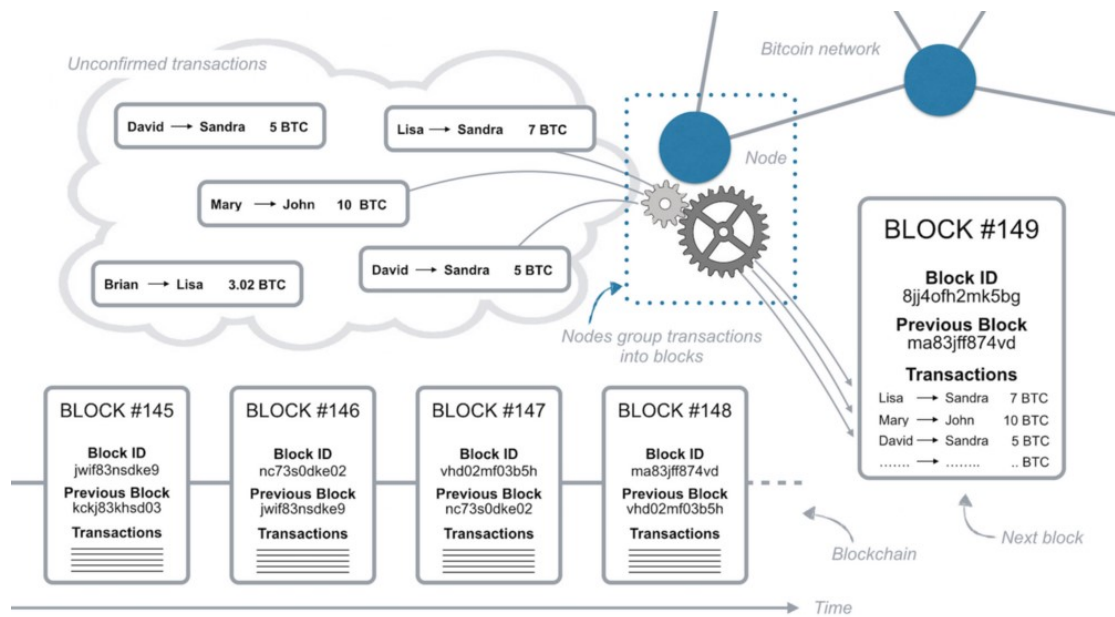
Unconfirmed transactions

David → Sandra 5 BTC

Lisa → Sandra 7 BTC

Mary → John 10 BTC

Brian → Lisa 3.02 BTC

David → Sandra 5 BTC

Bitcoin network

Node

Nodes group transactions into blocks

BLOCK #149

Block ID
8jj4ofh2mk5bg

Previous Block
ma83jff874vd

Transactions

| | | | |
|---|---|---|---|
| Lisa | → | Sandra | 7 BTC |
| Mary | → | John | 10 BTC |
| David | → | Sandra | 5 BTC |
| ....... | → | ........ | .. BTC |

BLOCK #145

Block ID
jwif83nsdke9

Previous Block
kckj83khsd03

Transactions

BLOCK #146

Block ID
nc73s0dke02

Previous Block
jwif83nsdke9

Transactions

BLOCK #147

Block ID
vhd02mf03b5h

Previous Block
nc73s0dke02

Transactions

BLOCK #148

Block ID
ma83jff874vd

Previous Block
vhd02mf03b5h

Transactions

Blockchain

Next block

Time